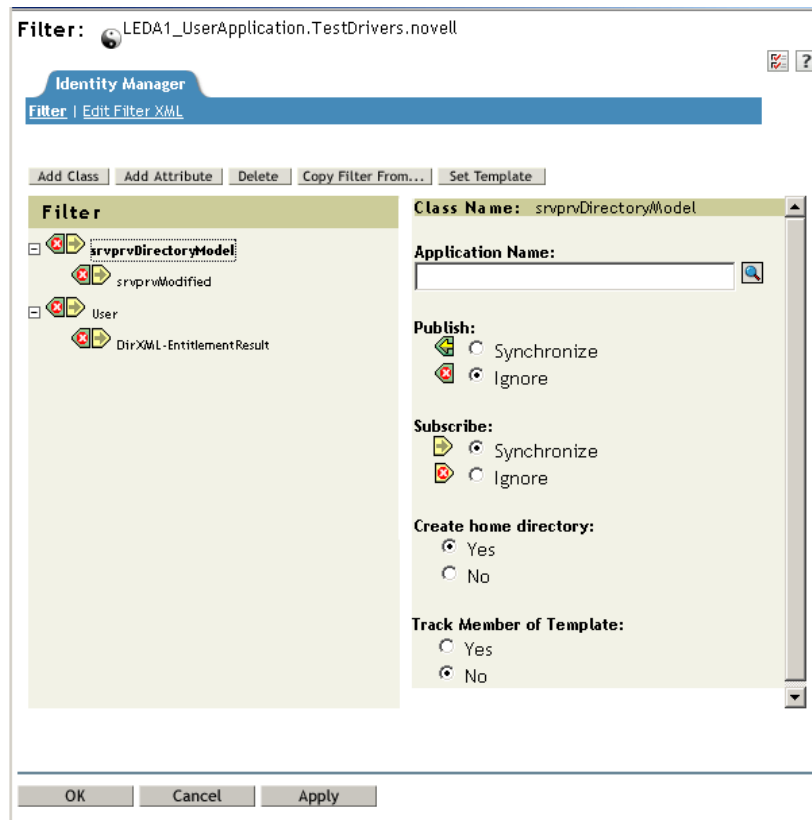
Filter: LEDA1_UserApplication.TestDrivers.novell

Identity Manager

Filter | Edit Filter XML

Add Class | Add Attribute | Delete | Copy Filter From... | Set Template

Filter

srvprvDirectoryModel
srvprvModified
User
DirXML-EntitlementResult

Class Name: srvprvDirectoryModel

Application Name:

Publish:
Synchronize
Ignore

Subscribe:
Synchronize
Ignore

Create home directory:
Yes
No

Track Member of Template:
Yes
No

OK | Cancel | Apply